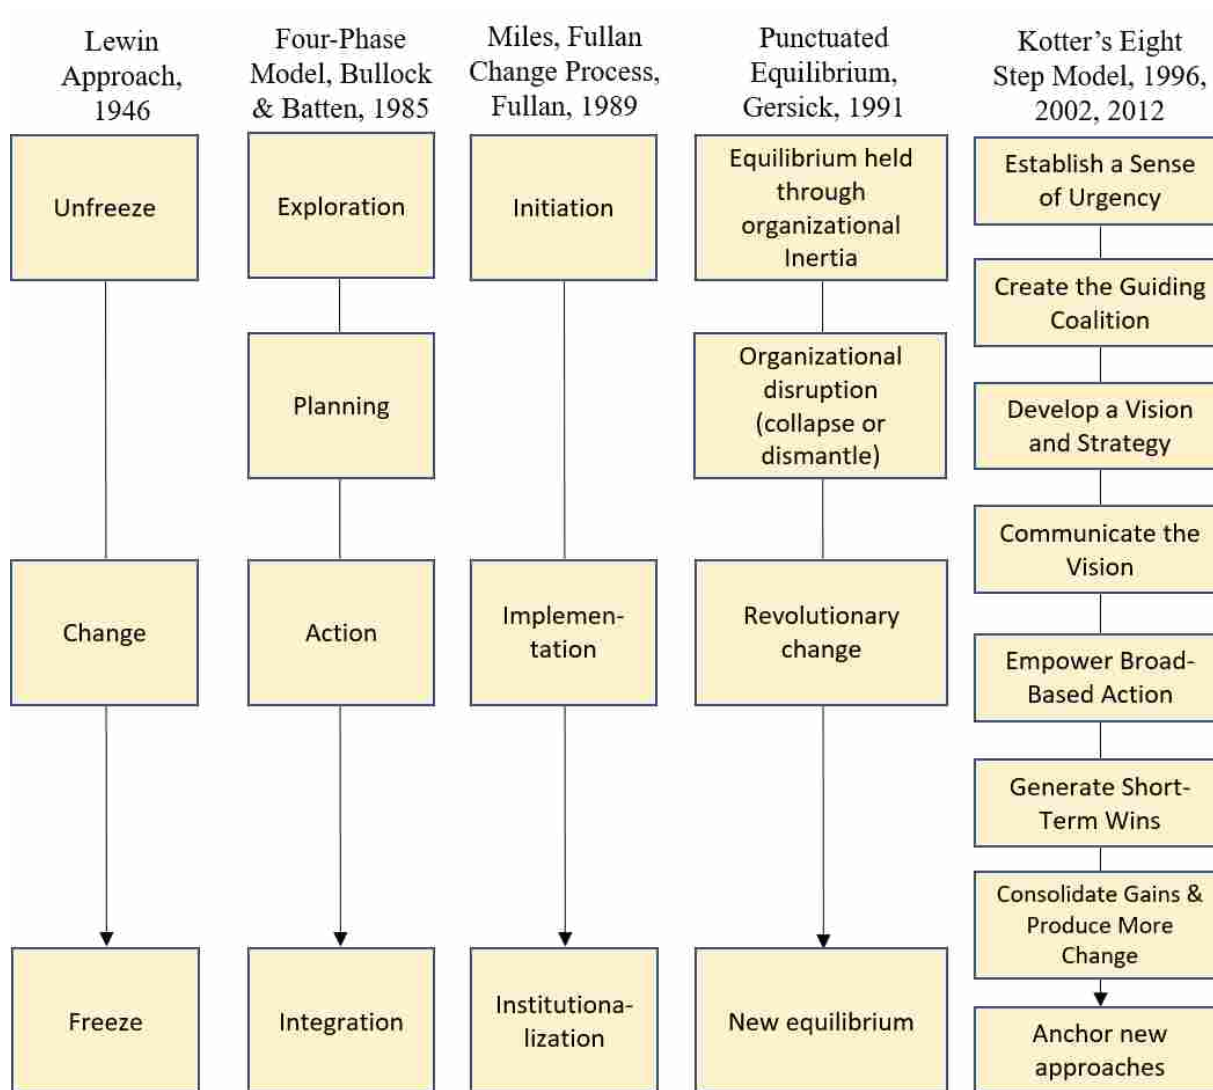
Lewin Approach, 1946

Unfreeze

Change

Freeze

Four-Phase Model, Bullock & Batten, 1985

Exploration

Planning

Action

Integration

Miles, Fullan Change Process, Fullan, 1989

Initiation

Implementation

Institutionalization

Punctuated Equilibrium, Gersick, 1991

Equilibrium held through organizational Inertia

Organizational disruption (collapse or dismantle)

Revolutionary change

New equilibrium

Kotter's Eight Step Model, 1996, 2002, 2012

Establish a Sense of Urgency

Create the Guiding Coalition

Develop a Vision and Strategy

Communicate the Vision

Empower Broad-Based Action

Generate Short-Term Wins

Consolidate Gains & Produce More Change

Anchor new approaches